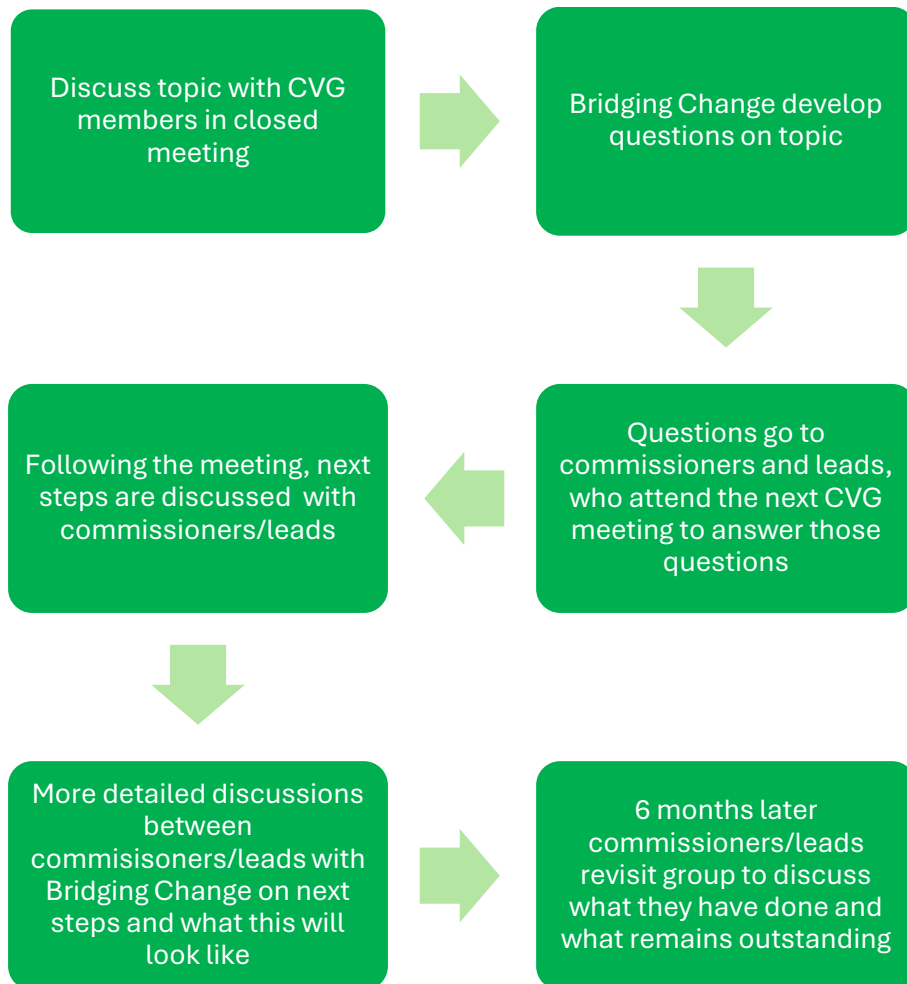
Discuss topic with CVG members in closed meeting

Bridging Change develop questions on topic

Questions go to commissioners and leads, who attend the next CVG meeting to answer those questions

Following the meeting, next steps are discussed with commissioners/leads

More detailed discussions between commisisoners/leads with Bridging Change on next steps and what this will look like

6 months later commissioners/leads revisit group to discuss what they have done and what remains outstanding